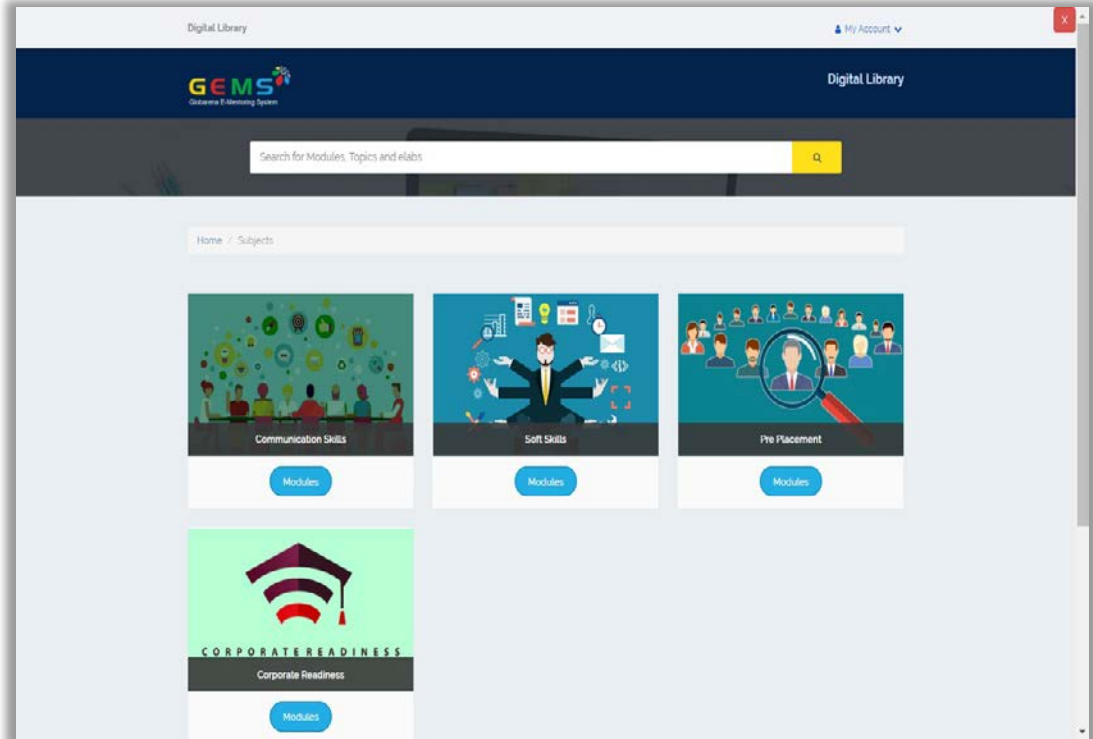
Digital Library

My Account

X

GEMS
Globarena E-Mentoring System

Digital Library

Search for Modules, Topics and elabs

Home / Subjects

Communication Skills

Modules

Soft Skills

Modules

Pre Placement

Modules

CORPORATE READINESS

Corporate Readiness

Modules